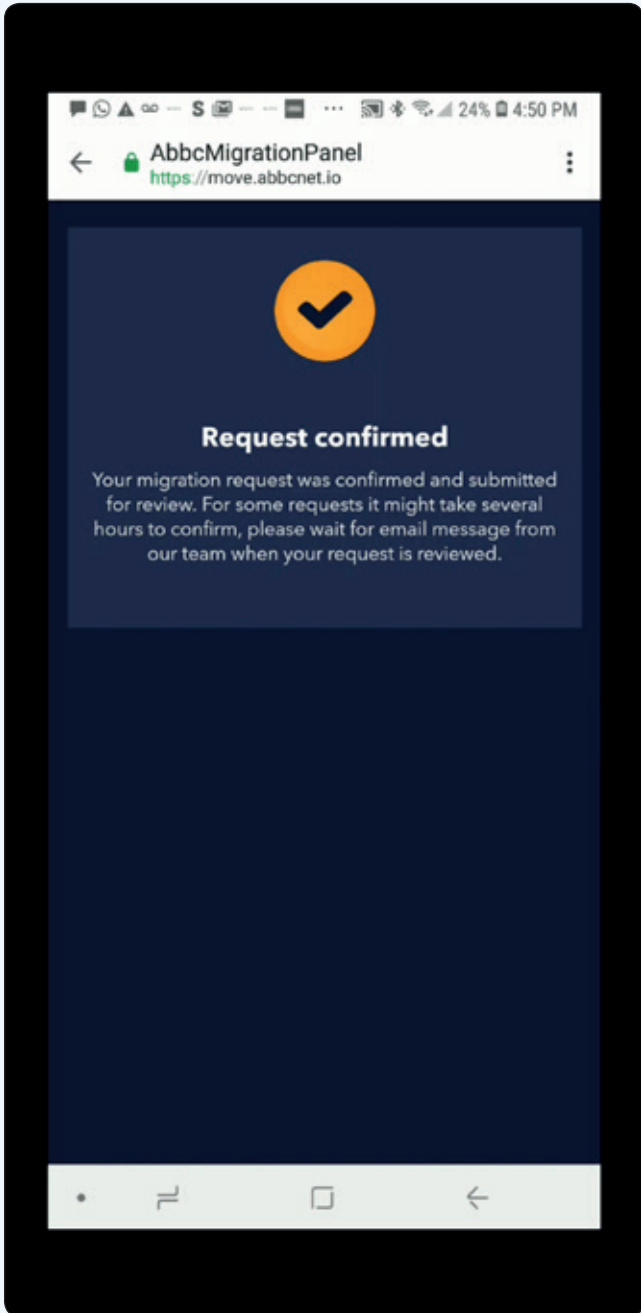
24% 4:50 PM

AbbcMigrationPanel
https://move.abbcnet.io

Request confirmed

Your migration request was confirmed and submitted for review. For some requests it might take several hours to confirm, please wait for email message from our team when your request is reviewed.